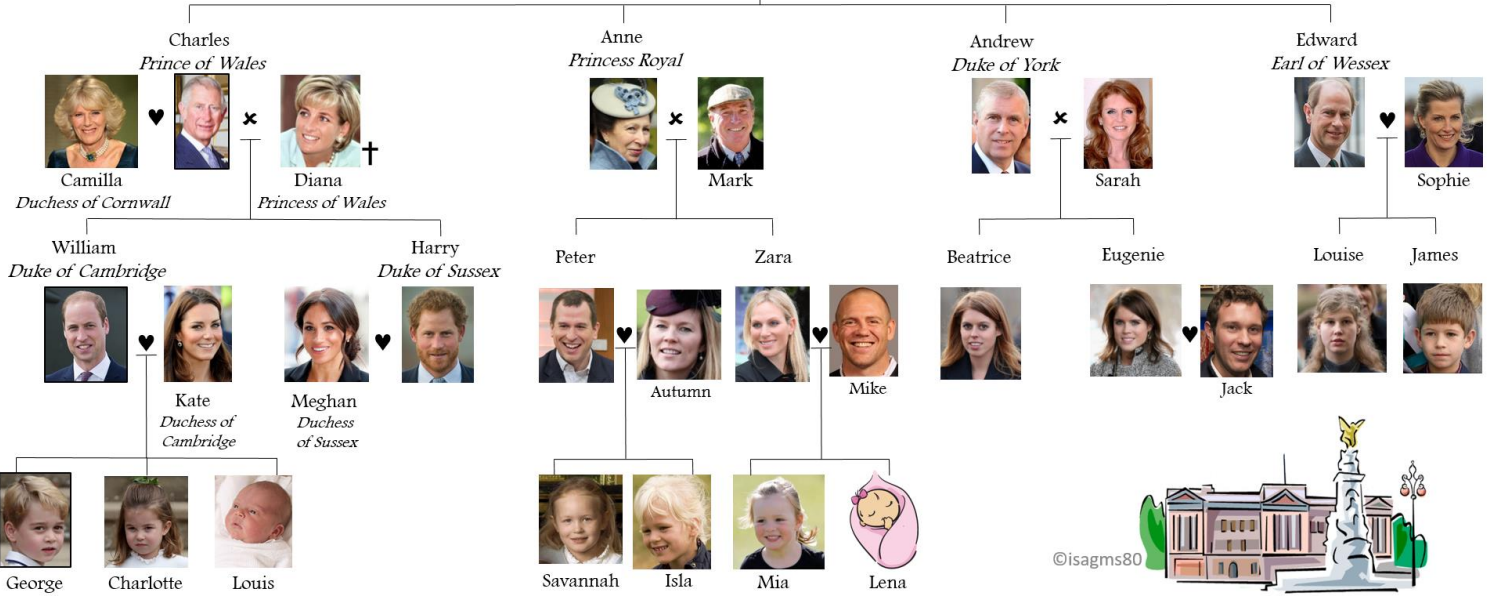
Charles
*Prince of Wales*

Camilla
*Duchess of Cornwall*

Diana
*Princess of Wales*

Anne
*Princess Royal*

Mark

Andrew
*Duke of York*

Sarah

Edward
*Earl of Wessex*

Sophie

William
*Duke of Cambridge*

Kate
*Duchess of Cambridge*

Harry
*Duke of Sussex*

Meghan
*Duchess of Sussex*

Peter

Autumn

Zara

Mike

Beatrice

Eugenie

Jack

Louise

James

George

Charlotte

Louis

Savannah

Isla

Mia

Lena

©isagms80